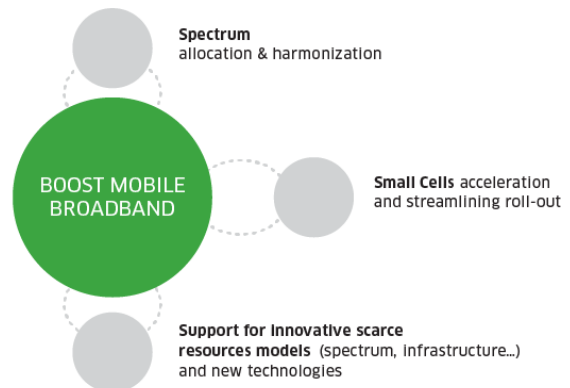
BOOST MOBILE BROADBAND

**Spectrum**
allocation & harmonization

**Small Cells** acceleration and streamlining roll-out

**Support for innovative scarce resources models** (spectrum, infrastructure...) and new technologies